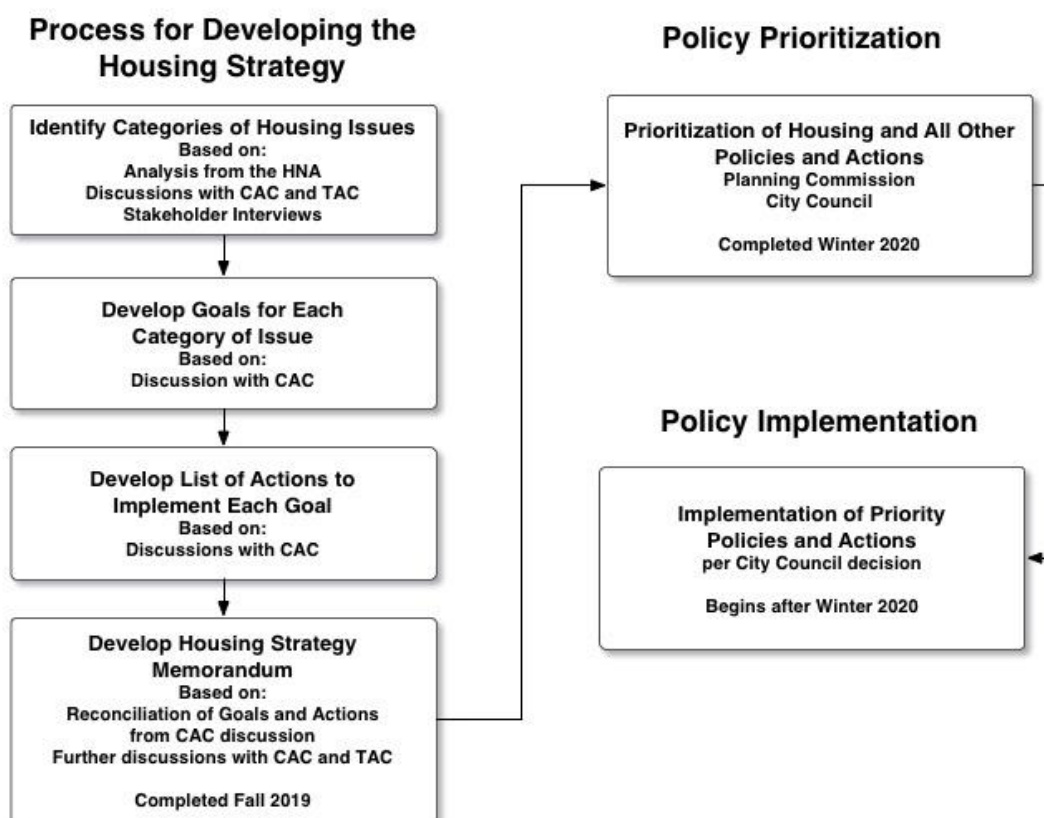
Process for Developing the Housing Strategy

Identify Categories of Housing Issues
Based on:
Analysis from the HNA
Discussions with CAC and TAC
Stakeholder Interviews

Develop Goals for Each Category of Issue
Based on:
Discussion with CAC

Develop List of Actions to Implement Each Goal
Based on:
Discussions with CAC

Develop Housing Strategy Memorandum
Based on:
Reconciliation of Goals and Actions from CAC discussion
Further discussions with CAC and TAC

Completed Fall 2019

Policy Prioritization

Prioritization of Housing and All Other Policies and Actions
Planning Commission
City Council

Completed Winter 2020

Policy Implementation

Implementation of Priority Policies and Actions
per City Council decision

Begins after Winter 2020